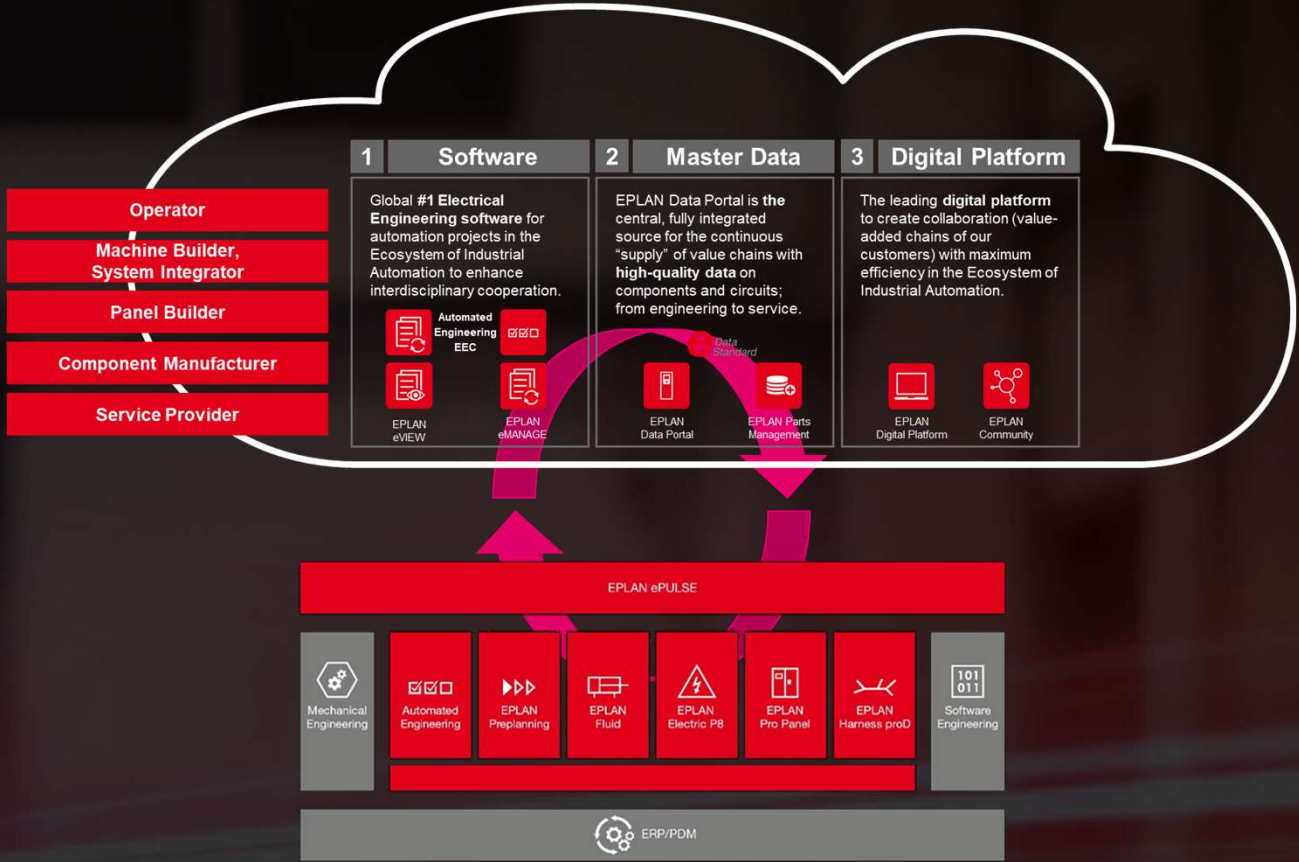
Operator

Machine Builder, System Integrator

Panel Builder

Component Manufacturer

Service Provider

1 Software

Global **#1 Electrical Engineering software** for automation projects in the Ecosystem of Industrial Automation to enhance interdisciplinary cooperation.

Automated Engineering EEC

EPLAN eVIEW

EPLAN eMANAGE

2 Master Data

EPLAN Data Portal is **the** central, fully integrated source for the continuous "supply" of value chains with **high-quality data** on components and circuits; from engineering to service.

Data Standard

EPLAN Data Portal

EPLAN Parts Management

3 Digital Platform

The leading **digital platform** to create collaboration (value-added chains of our customers) with maximum efficiency in the Ecosystem of Industrial Automation.

EPLAN Digital Platform

EPLAN Community

EPLAN ePULSE

Mechanical Engineering

Automated Engineering

EPLAN Preplanning

EPLAN Fluid

EPLAN Electric P8

EPLAN Pro Panel

EPLAN Harness proD

101 011

Software Engineering

ERP/PDM